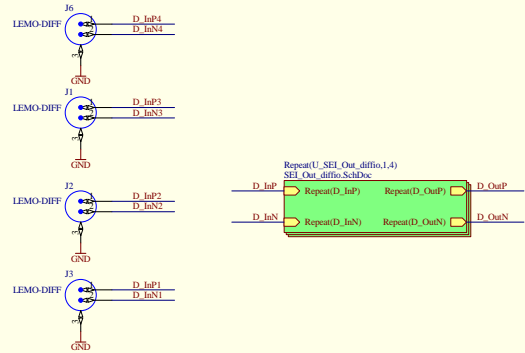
J6
LEMO-DIFF
D_InP4
D_InN4
GND

J1
LEMO-DIFF
D_InP3
D_InN3
GND

J2
LEMO-DIFF
D_InP2
D_InN2
GND

J3
LEMO-DIFF
D_InP1
D_InN1
GND

Repeat(U_SEI_Out_diffio,1,4)
SEI_Out_diffio.SchDoc
D_InP
Repeat(D_InP)
Repeat(D_OutP)
D_OutP
D_InN
Repeat(D_InN)
Repeat(D_OutN)
D_OutN